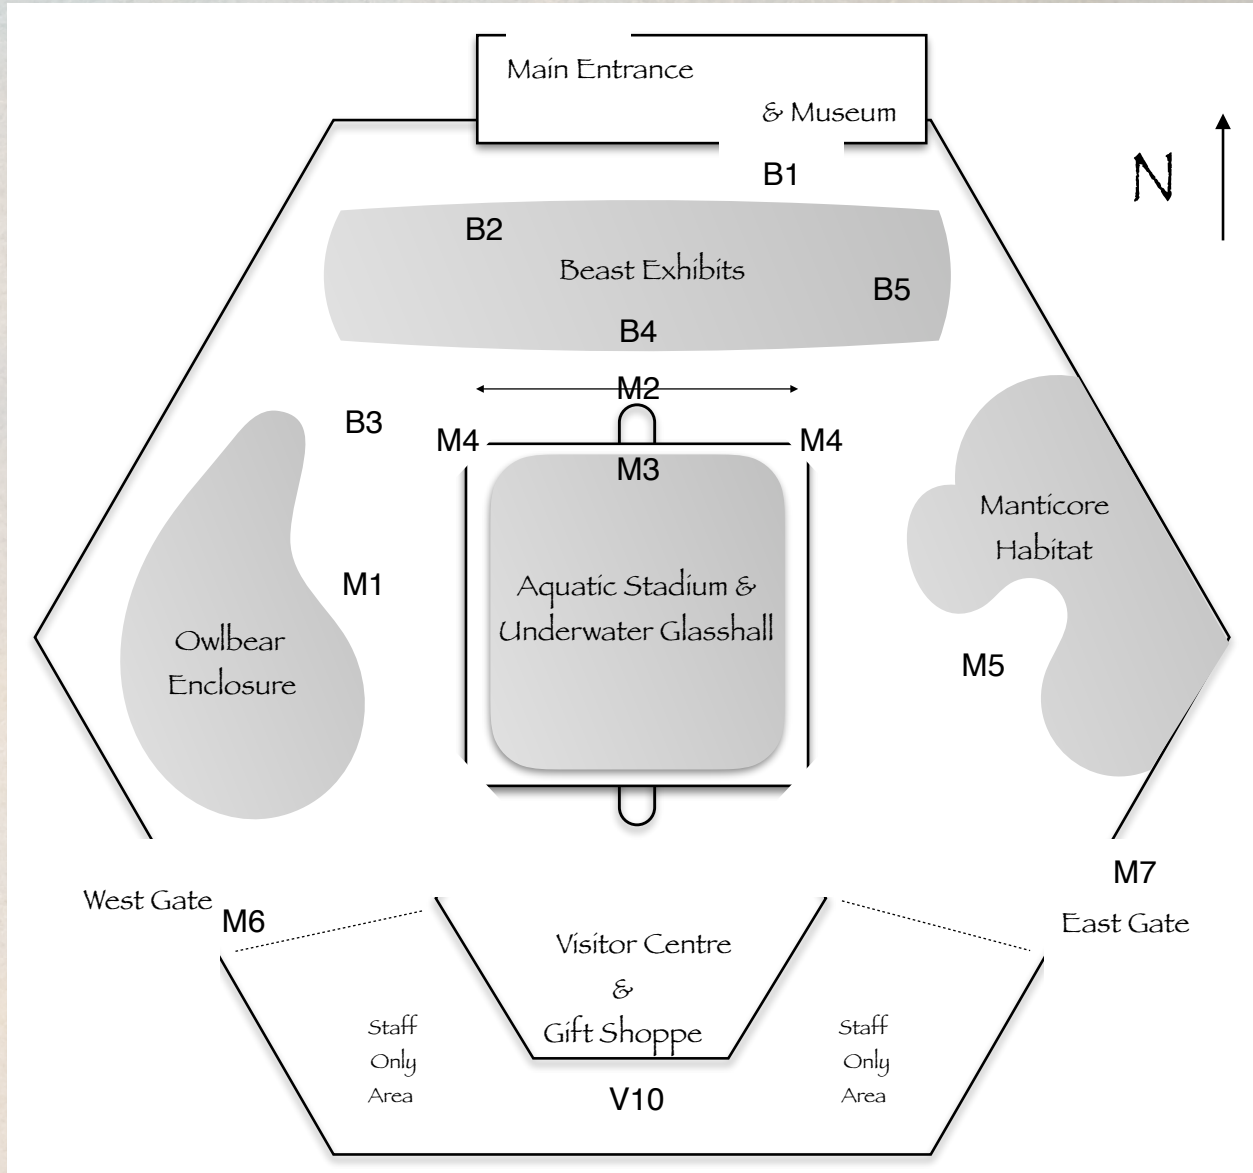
Main Entrance

& Museum

B1

N

B2

Beast Exhibits

B5

B4

M2

B3

M4

M4

M3

Manticore Habitat

M1

Aquatic Stadium & Underwater Glasshall

Owlbear Enclosure

M5

M7

West Gate

M6

East Gate

Visitor Centre & Gift Shoppe

Staff Only Area

Staff Only Area

V10